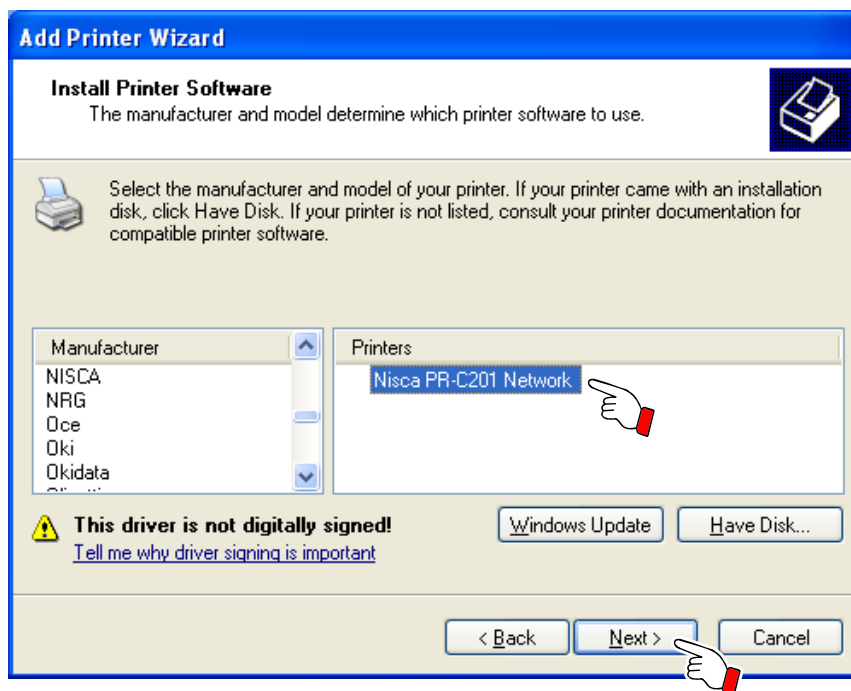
Add Printer Wizard

Install Printer Software
The manufacturer and model determine which printer software to use.

Select the manufacturer and model of your printer. If your printer came with an installation disk, click Have Disk. If your printer is not listed, consult your printer documentation for compatible printer software.

Manufacturer
NISCA
NRG
Oce
Oki
Okidata

Printers
Nisca PR-C201 Network

This driver is not digitally signed!
Tell me why driver signing is important

Windows Update
Have Disk...

< Back
Next >
Cancel